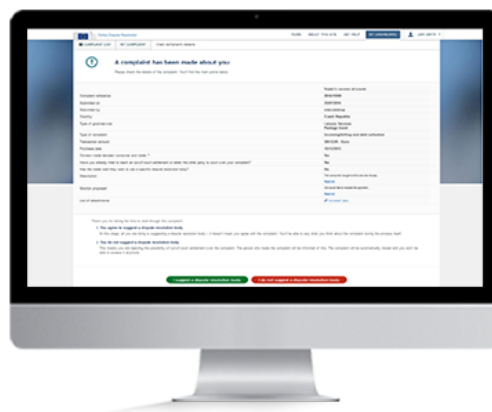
Online Dispute Resolution

HOME ABOUT THIS SITE GET HELP MY COMPLAINTS

A complaint has been made about you

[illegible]

| Complaint reference | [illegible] |
|---|---|
| Submitted on | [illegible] |
| Submitted by | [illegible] |
| Country | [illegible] |
| Type of good/service | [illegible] |
| Type of complaint | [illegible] |
| Transaction amount | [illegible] |
| Purchase date | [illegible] |
| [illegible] | No |
| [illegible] | No |
| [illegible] | No |
| Description | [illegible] |
| Solution proposed | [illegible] |
| List of attachments | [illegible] |

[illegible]

1. You agree to suggest a dispute resolution body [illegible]

2. You do not suggest a dispute resolution body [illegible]

I suggest a dispute resolution body | I do not suggest a dispute resolution body